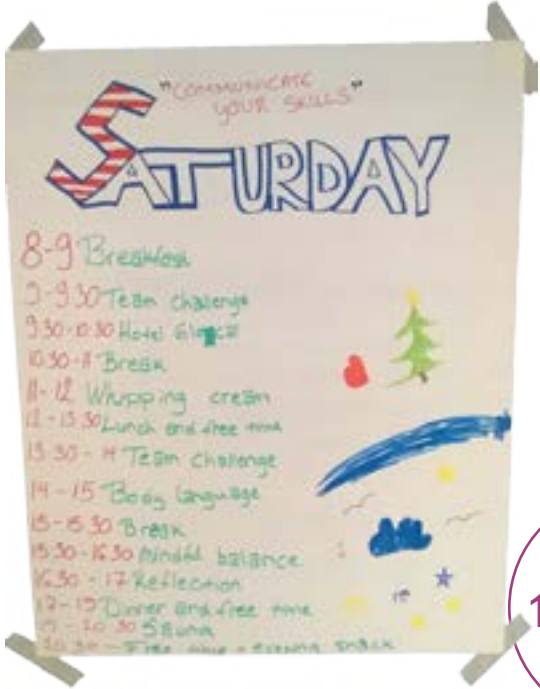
"COMMUNICATE YOUR SKILLS"

SATURDAY

8-9 Breakfast
9-9.30 Team challenge
9.30-10.30 Hotel Glo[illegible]
10.30-11 Break
11-12 Whipping cream
12-13.30 Lunch and free time
13.30-14 Team challenge
14-15 Body language
15-15.30 Break
15.30-16.30 Mindful balance
16.30-17 Reflection
17-19 Dinner and free time
19-20.30 Sauna
20.30 - Free time + evening snack

1